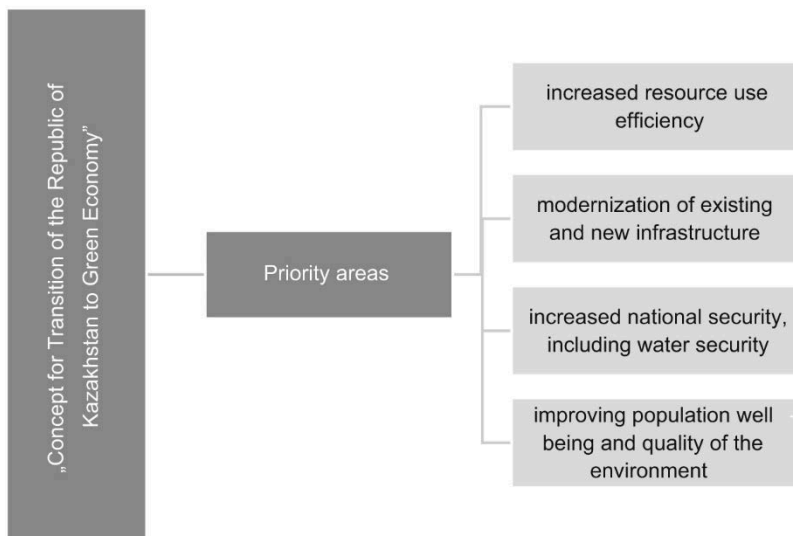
„Concept for Transition of the Republic of Kazakhstan to Green Economy"

Priority areas

increased resource use efficiency

modernization of existing and new infrastructure

increased national security, including water security

improving population well being and quality of the environment